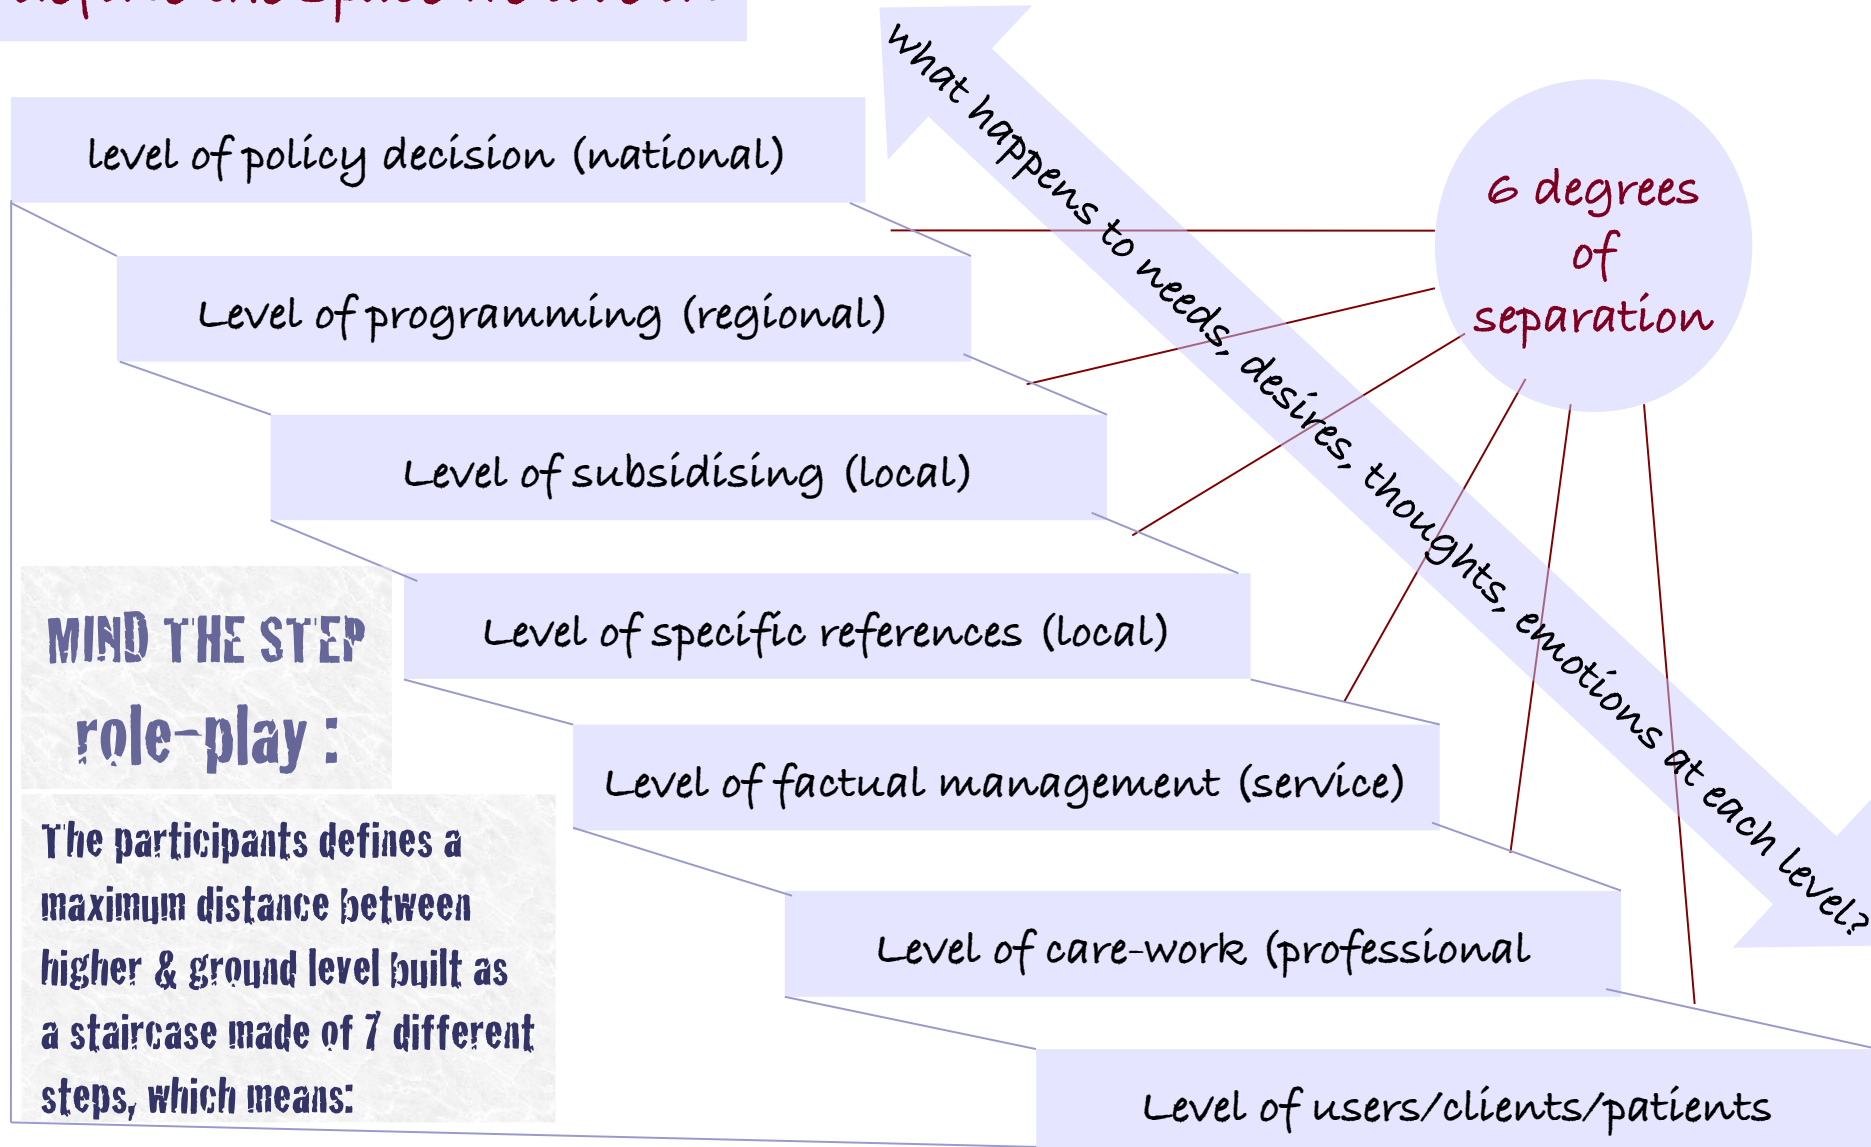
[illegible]

level of policy decision (national)

Level of programming (regional)

Level of subsidising (local)

Level of specific references (local)

Level of factual management (service)

Level of care-work (professional

Level of users/clients/patients

what happens to needs, desires, thoughts, emotions at each level?

6 degrees of separation

MIND THE STEP role-play :

The participants defines a maximum distance between higher & ground level built as a staircase made of 7 different steps, which means: